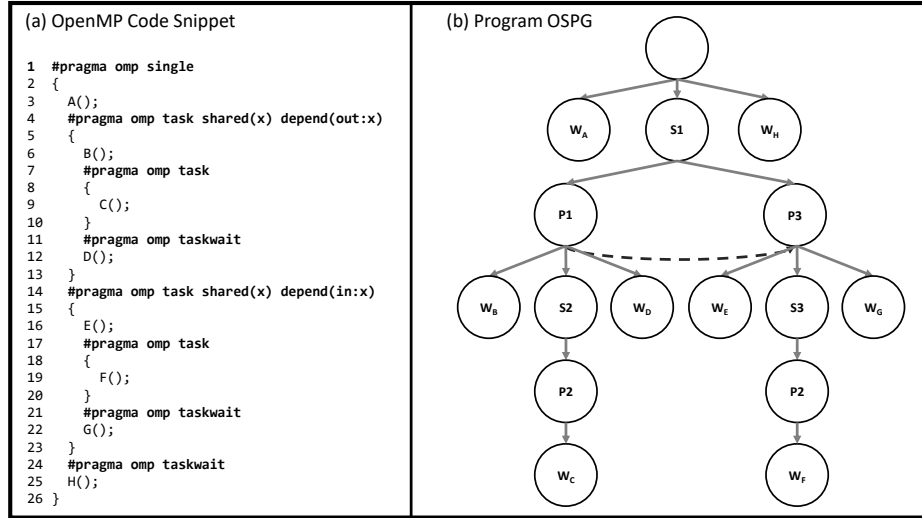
(a) OpenMP Code Snippet

1 #pragma omp single
2 {
3 A();
4 #pragma omp task shared(x) depend(out:x)
5 {
6 B();
7 #pragma omp task
8 {
9 C();
10 }
11 #pragma omp taskwait
12 D();
13 }
14 #pragma omp task shared(x) depend(in:x)
15 {
16 E();
17 #pragma omp task
18 {
19 F();
20 }
21 #pragma omp taskwait
22 G();
23 }
24 #pragma omp taskwait
25 H();
26 }

(b) Program OSPG

$W_A$ S1 $W_H$

P1 P3

$W_B$ S2 $W_D$ $W_E$ S3 $W_G$

P2 P2

$W_C$ $W_F$